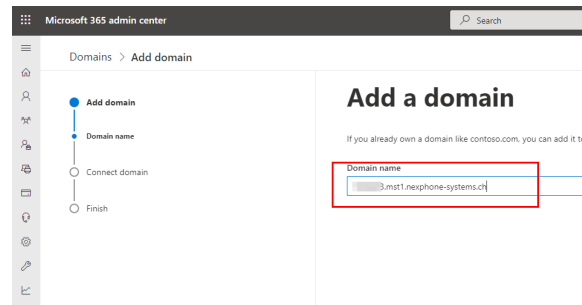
Microsoft 365 admin center

Search

Domains > Add domain

Add domain

Domain name

Connect domain

Finish

Add a domain

If you already own a domain like contoso.com, you can add it t

Domain name

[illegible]3.mst1.nexphone-systems.ch